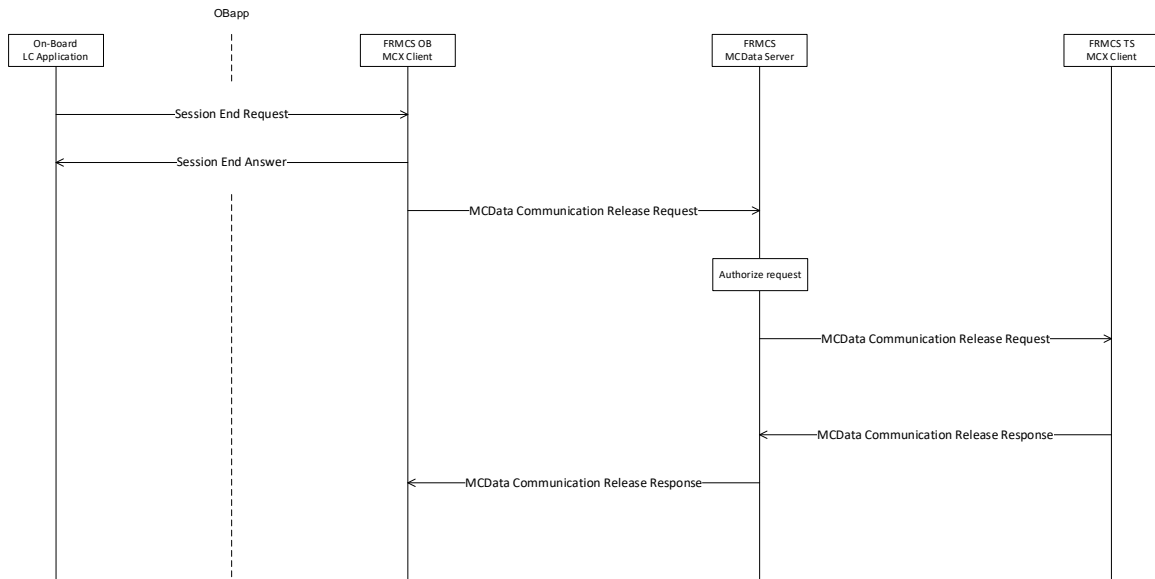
OBapp

On-Board
LC Application

FRMCS OB
MCX Client

FRMCS
MCData Server

FRMCS TS
MCX Client

Session End Request

Session End Answer

MCData Communication Release Request

Authorize request

MCData Communication Release Request

MCData Communication Release Response

MCData Communication Release Response